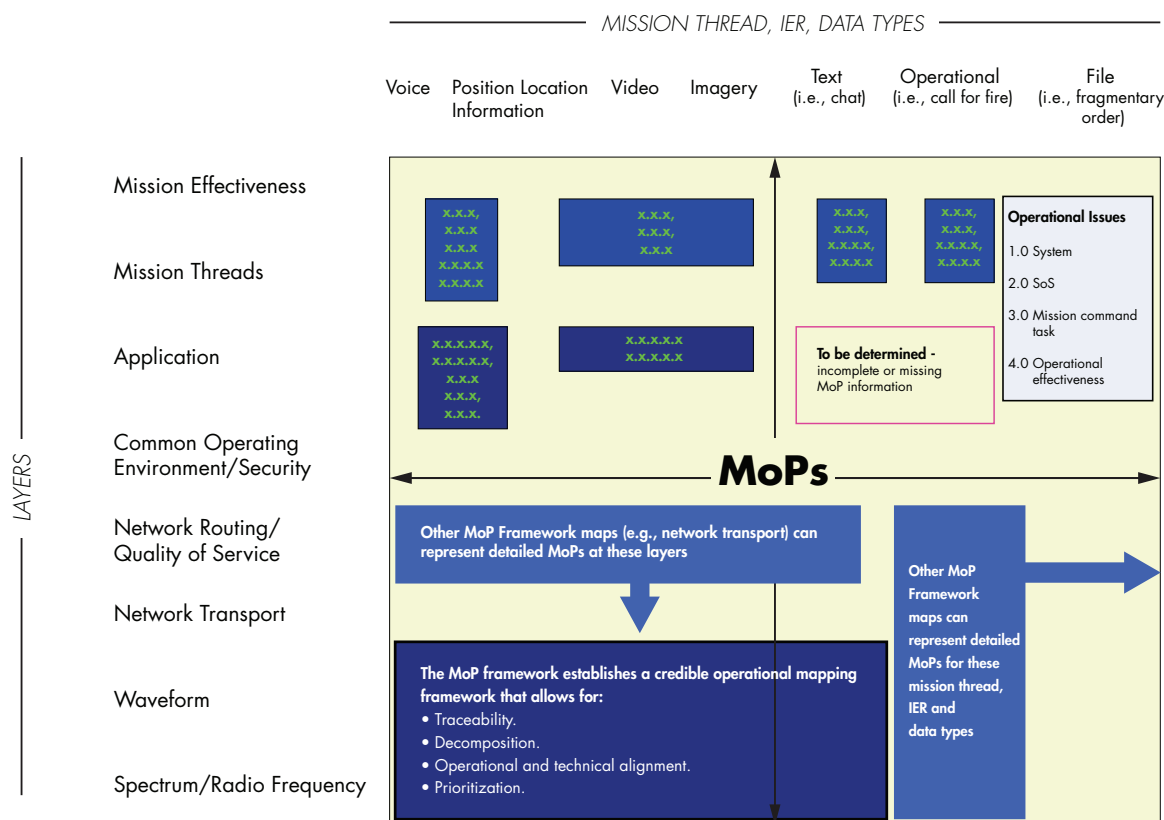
MISSION THREAD, IER, DATA TYPES

Voice

Position Location Information

Video

Imagery

Text (i.e., chat)

Operational (i.e., call for fire)

File (i.e., fragmentary order)

LAYERS

Mission Effectiveness

Mission Threads

Application

Common Operating Environment/Security

Network Routing/ Quality of Service

Network Transport

Waveform

Spectrum/Radio Frequency

x.x.x, x.x.x x.x.x x.x.x.x x.x.x.x

x.x.x, x.x.x, x.x.x

x.x.x, x.x.x, x.x.x.x, x.x.x.x

x.x.x, x.x.x, x.x.x.x, x.x.x.x

Operational Issues

1.0 System

2.0 SoS

3.0 Mission command task

4.0 Operational effectiveness

x.x.x.x.x, x.x.x.x.x, x.x.x x.x.x, x.x.x.

x.x.x.x.x x.x.x.x.x

To be determined - incomplete or missing MoP information

MoPs

Other MoP Framework maps (e.g., network transport) can represent detailed MoPs at these layers

Other MoP Framework maps can represent detailed MoPs for these mission thread, IER and data types

The MoP framework establishes a credible operational mapping framework that allows for:
• Traceability.
• Decomposition.
• Operational and technical alignment.
• Prioritization.